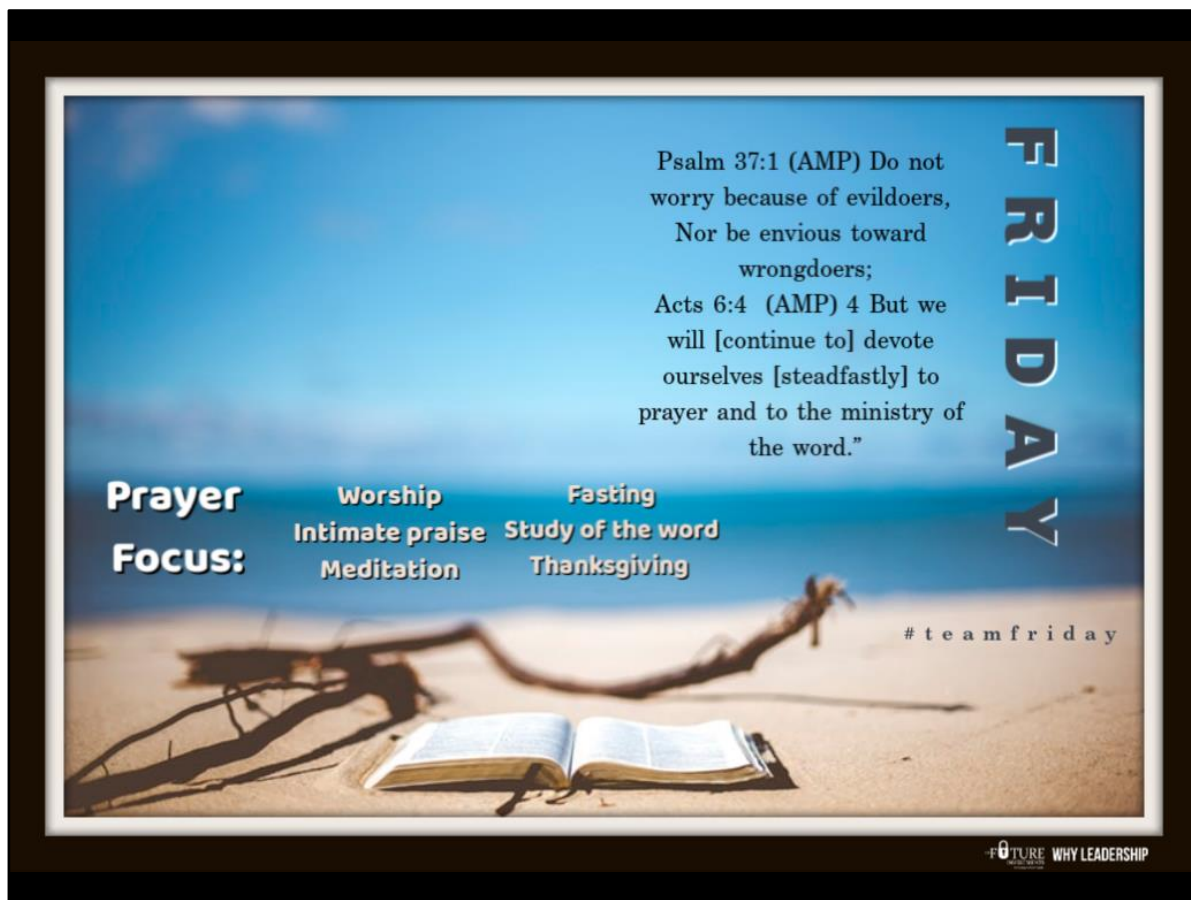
Psalm 37:1 (AMP) Do not worry because of evildoers, Nor be envious toward wrongdoers;
Acts 6:4 (AMP) 4 But we will [continue to] devote ourselves [steadfastly] to prayer and to the ministry of the word."

FRIDAY

Prayer Focus:

Worship
Intimate praise
Meditation

Fasting
Study of the word
Thanksgiving

#teamfriday

FUTURE WHY LEADERSHIP